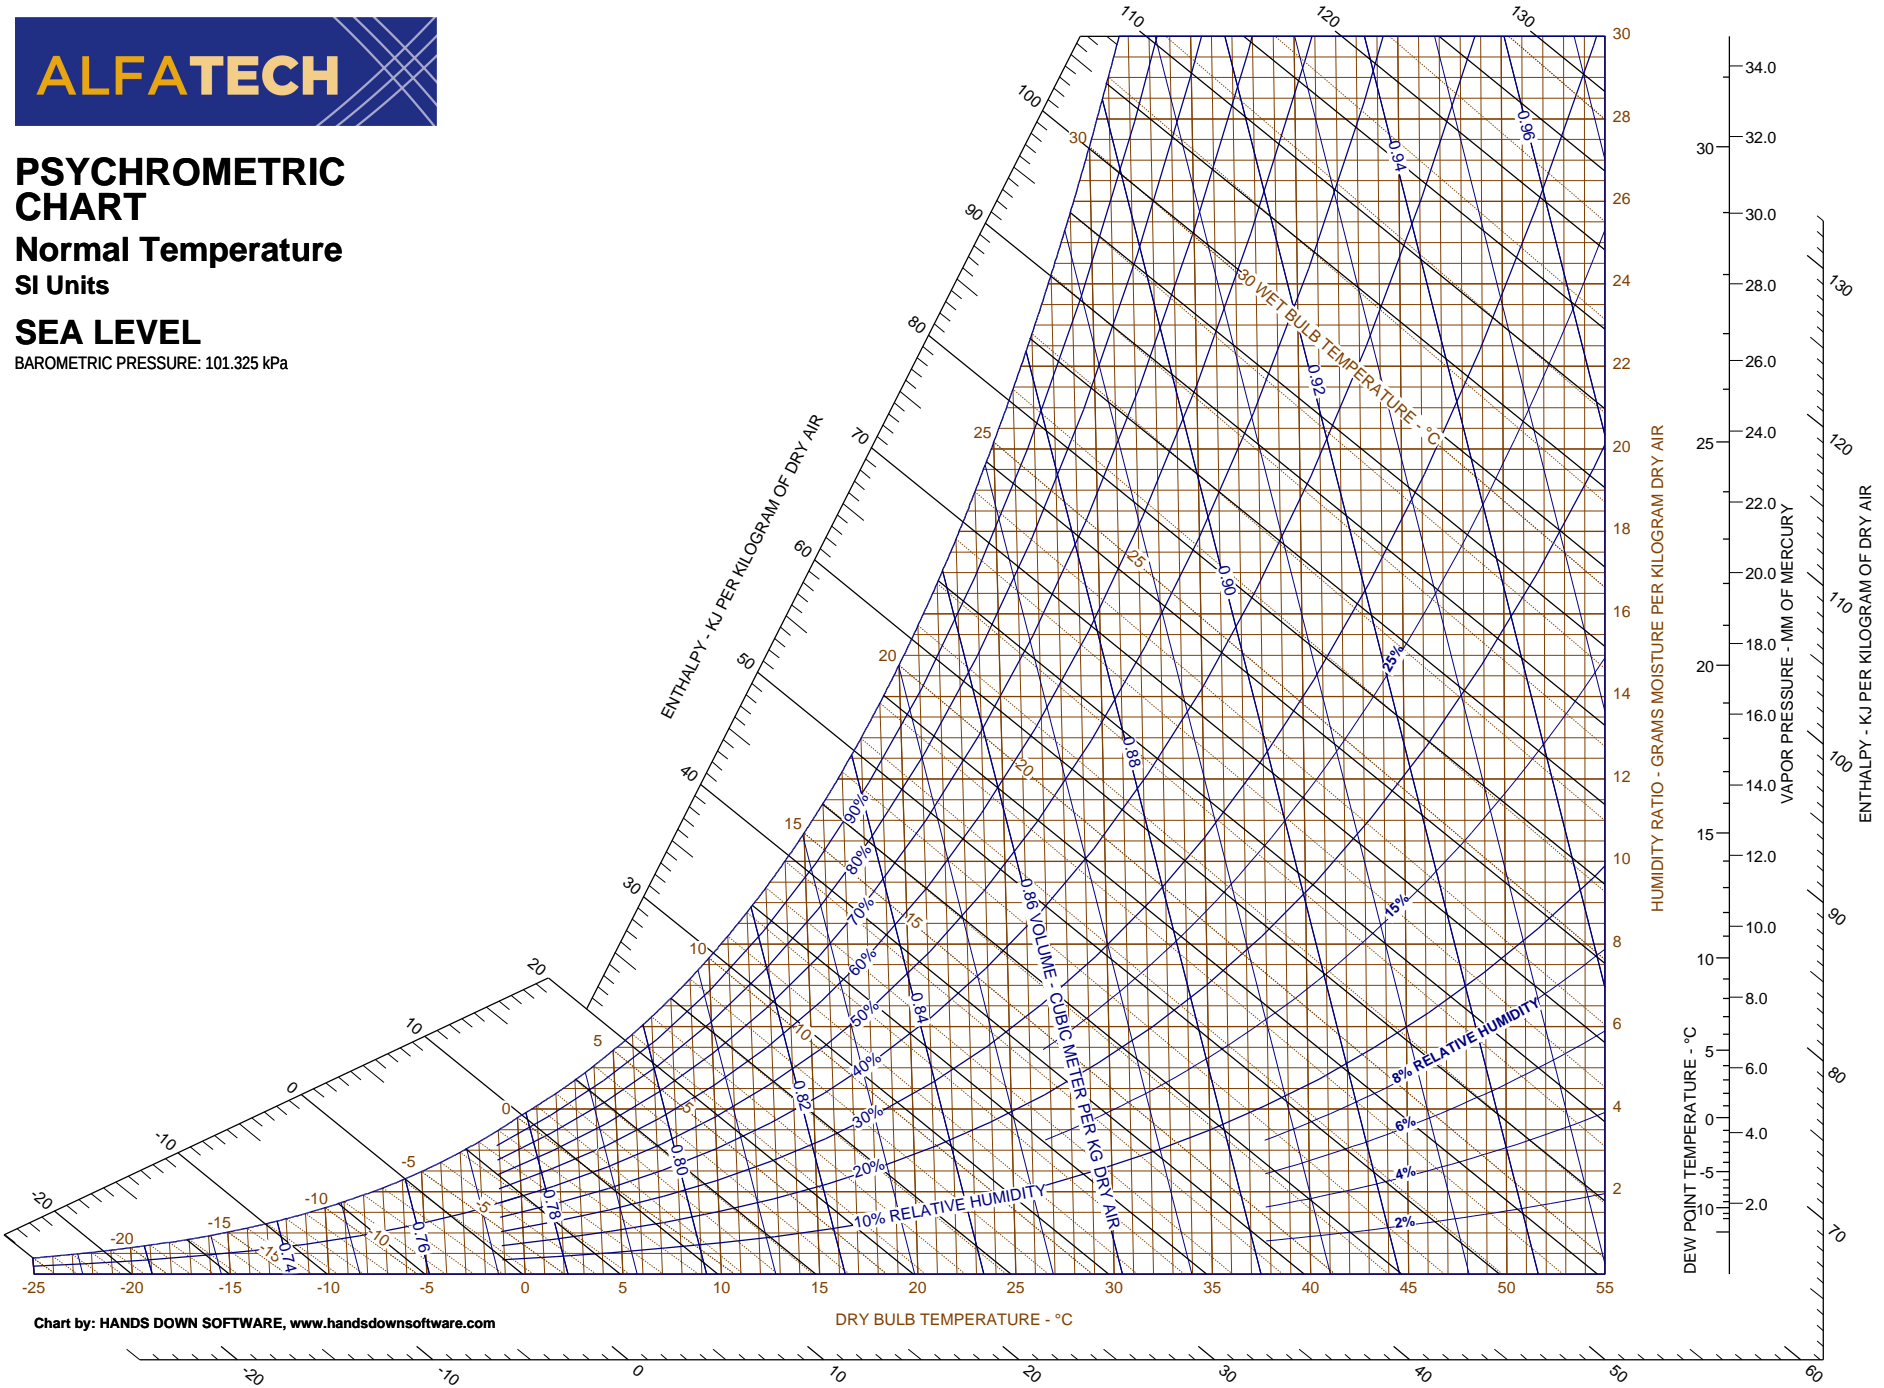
ALFATECH

PSYCHROMETRIC CHART

Normal Temperature

SI Units

SEA LEVEL

BAROMETRIC PRESSURE: 101.325 kPa

ENTHALPY - KJ PER KILOGRAM OF DRY AIR

110 120 130
100
90
80
70
60
50
40
30
20
10
0
-10
-20

30 WET BULB TEMPERATURE - °C
30
25
20
15
10
5
0
-5
-10
-15
-20

0.96
0.94
0.92
0.90
0.88
0.86 VOLUME - CUBIC METER PER KG DRY AIR
0.84
0.82
0.80
0.78
0.76
0.74

90%
80%
70%
60%
50%
40%
30%
20%
10% RELATIVE HUMIDITY
25%
15%
8% RELATIVE HUMIDITY
6%
4%
2%

HUMIDITY RATIO - GRAMS MOISTURE PER KILOGRAM DRY AIR
30
28
26
24
22
20
18
16
14
12
10
8
6
4
2

-25 -20 -15 -10 -5 0 5 10 15 20 25 30 35 40 45 50 55

DRY BULB TEMPERATURE - °C

Chart by: HANDS DOWN SOFTWARE, www.handsdownsoftware.com

DEW POINT TEMPERATURE - °C
30
25
20
15
10
5
0
-5
-10

VAPOR PRESSURE - MM OF MERCURY
34.0
32.0
30.0
28.0
26.0
24.0
22.0
20.0
18.0
16.0
14.0
12.0
10.0
8.0
6.0
4.0
2.0

ENTHALPY - KJ PER KILOGRAM OF DRY AIR
130
120
110
100
90
80
70

-20 -10 0 10 20 30 40 50 60